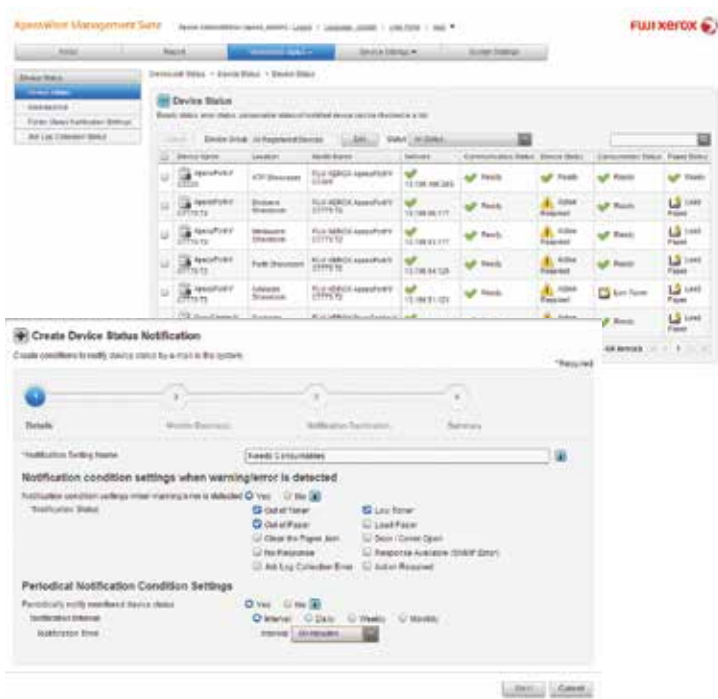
ApeosWare Management Suite

FUJI XEROX

Device Status

Device Status

Device Status

Ready

Ready

Ready

Ready

Ready

Action Required

Ready

Action Required

Ready

Action Required

Ready

Action Required

Load Paper

Load Paper

Load Paper

Load Paper

Create Device Status Notification

*Required

Details

*Notification Setting Name

Notification condition settings when warning/error is detected

Yes

No

Out of Toner

Low Toner

Out of Paper

Load Paper

Clear the Paper Jam

Door / Cover Open

No Response

Response Available (SNMP Error)

Job Log Collection Error

Action Required

Periodical Notification Condition Settings

Yes

No

Interval

Daily

Weekly

Monthly

Interval

Next

Cancel